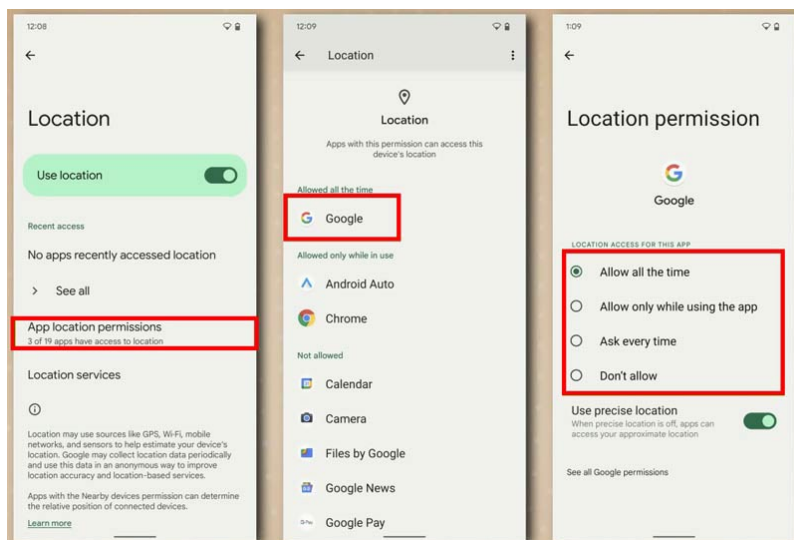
12:08

Location

Use location

Recent access

No apps recently accessed location

See all

App location permissions
3 of 19 apps have access to location

Location services

Location may use sources like GPS, Wi-Fi, mobile networks, and sensors to help estimate your device's location. Google may collect location data periodically and use this data in an anonymous way to improve location accuracy and location-based services.

Apps with the Nearby devices permission can determine the relative position of connected devices.

Learn more

12:09

Location

Location

Apps with this permission can access this device's location

Allowed all the time

Google

Allowed only while in use

Android Auto

Chrome

Not allowed

Calendar

Camera

Files by Google

Google News

Google Pay

1:09

Location permission

Google

LOCATION ACCESS FOR THIS APP

Allow all the time

Allow only while using the app

Ask every time

Don't allow

Use precise location
When precise location is off, apps can access your approximate location

See all Google permissions